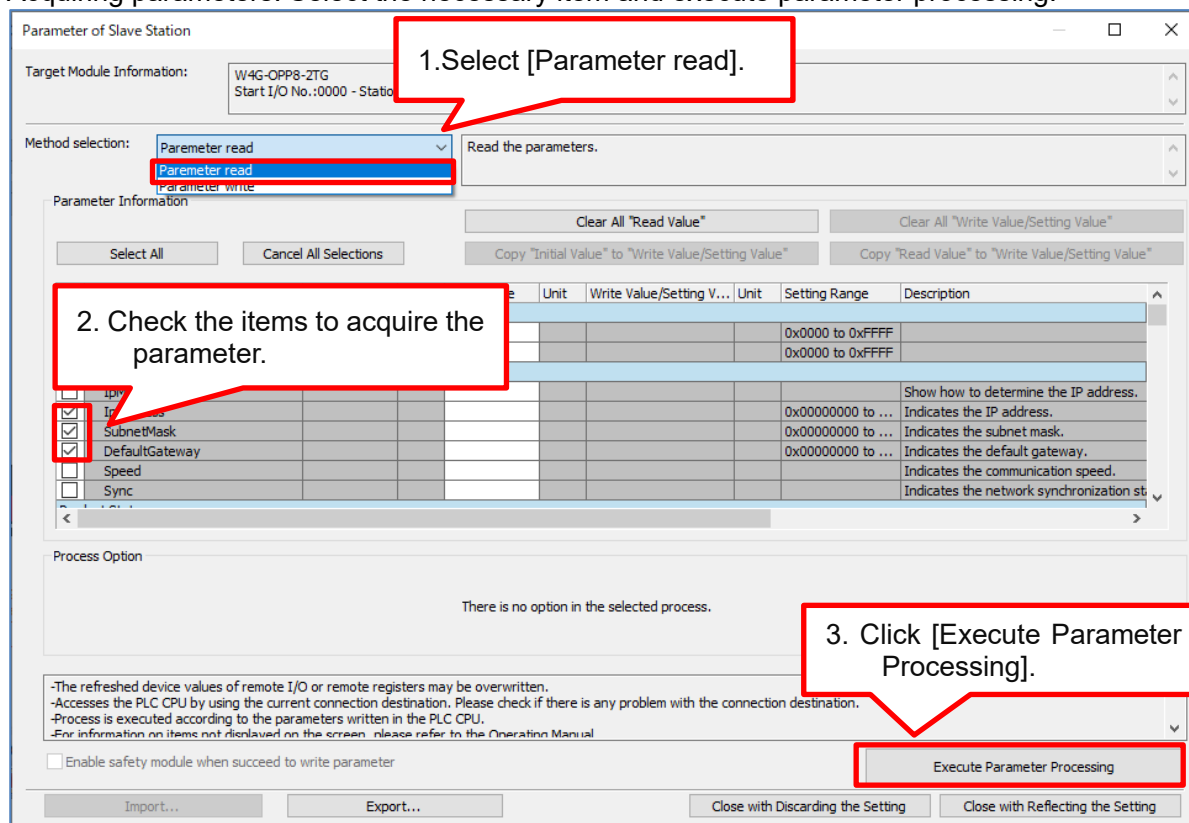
Parameter of Slave Station

Target Module Information: W4G-OPP8-ZTG
Start I/O No.:0000 - Statio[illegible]

1.Select [Parameter read].

Method selection: Paremeter read

Paremeter read
Parameter write

Read the parameters.

Parameter Information

Clear All "Read Value"
Clear All "Write Value/Setting Value"

Select All
Cancel All Selections
Copy "Initial Value" to "Write Value/Setting Value"
Copy "Read Value" to "Write Value/Setting Value"

2. Check the items to acquire the parameter.

| | | | | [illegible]e | Unit | Write Value/Setting V... | Unit | Setting Range | Description |
|---|---|---|---|---|---|---|---|---|---|
| | | | | | | | | 0x0000 to 0xFFFF | |
| | | | | | | | | 0x0000 to 0xFFFF | |
| ☐ | IpM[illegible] | | | | | | | | Show how to determine the IP address. |
| ☑ | I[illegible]s | | | | | | | 0x00000000 to ... | Indicates the IP address. |
| ☑ | SubnetMask | | | | | | | 0x00000000 to ... | Indicates the subnet mask. |
| ☑ | DefaultGateway | | | | | | | 0x00000000 to ... | Indicates the default gateway. |
| ☐ | Speed | | | | | | | | Indicates the communication speed. |
| ☐ | Sync | | | | | | | | Indicates the network synchronization st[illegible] |

Process Option

There is no option in the selected process.

3. Click [Execute Parameter Processing].

-The refreshed device values of remote I/O or remote registers may be overwritten.
-Accesses the PLC CPU by using the current connection destination. Please check if there is any problem with the connection destination.
-Process is executed according to the parameters written in the PLC CPU.
-For information on items not displayed on the screen, please refer to the Operating Manual.

Enable safety module when succeed to write parameter

Execute Parameter Processing

Import...
Export...
Close with Discarding the Setting
Close with Reflecting the Setting